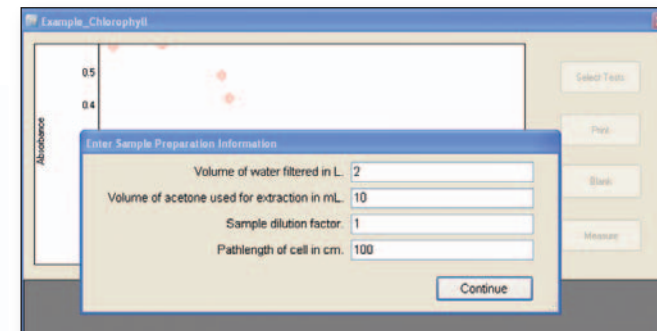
Example_Chlorophyll

0.5

0.4

Absorbance

Select Tests

Print

Blank

Measure

Enter Sample Preparation Information

Volume of water filtered in L. 2

Volume of acetone used for extraction in mL. 10

Sample dilution factor. 1

Pathlength of cell in cm. 100

Continue